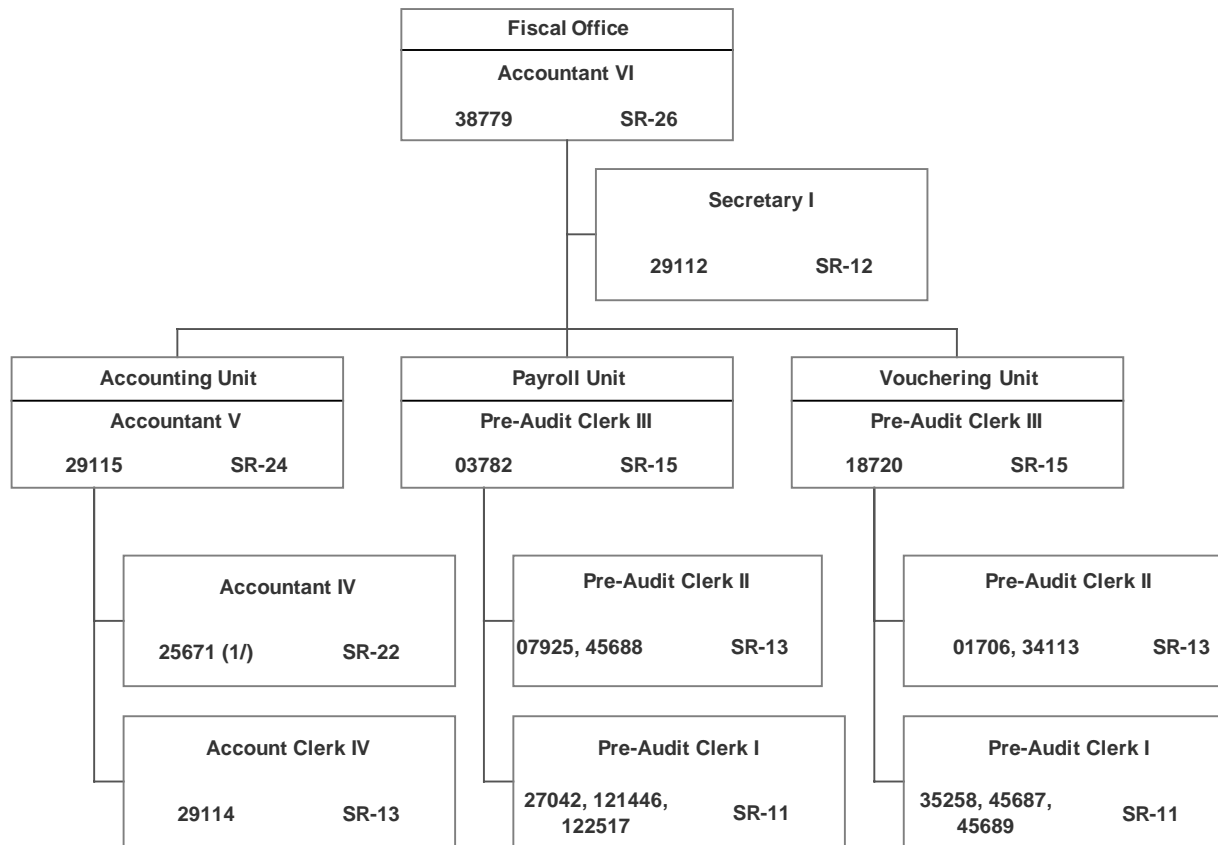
Fiscal Office
Accountant VI
38779 SR-26

Secretary I
29112 SR-12

Accounting Unit
Accountant V
29115 SR-24

Accountant IV
25671 (1/) SR-22

Account Clerk IV
29114 SR-13

Payroll Unit
Pre-Audit Clerk III
03782 SR-15

Pre-Audit Clerk II
07925, 45688 SR-13

Pre-Audit Clerk I
27042, 121446, 122517 SR-11

Vouchering Unit
Pre-Audit Clerk III
18720 SR-15

Pre-Audit Clerk II
01706, 34113 SR-13

Pre-Audit Clerk I
35258, 45687, 45689 SR-11